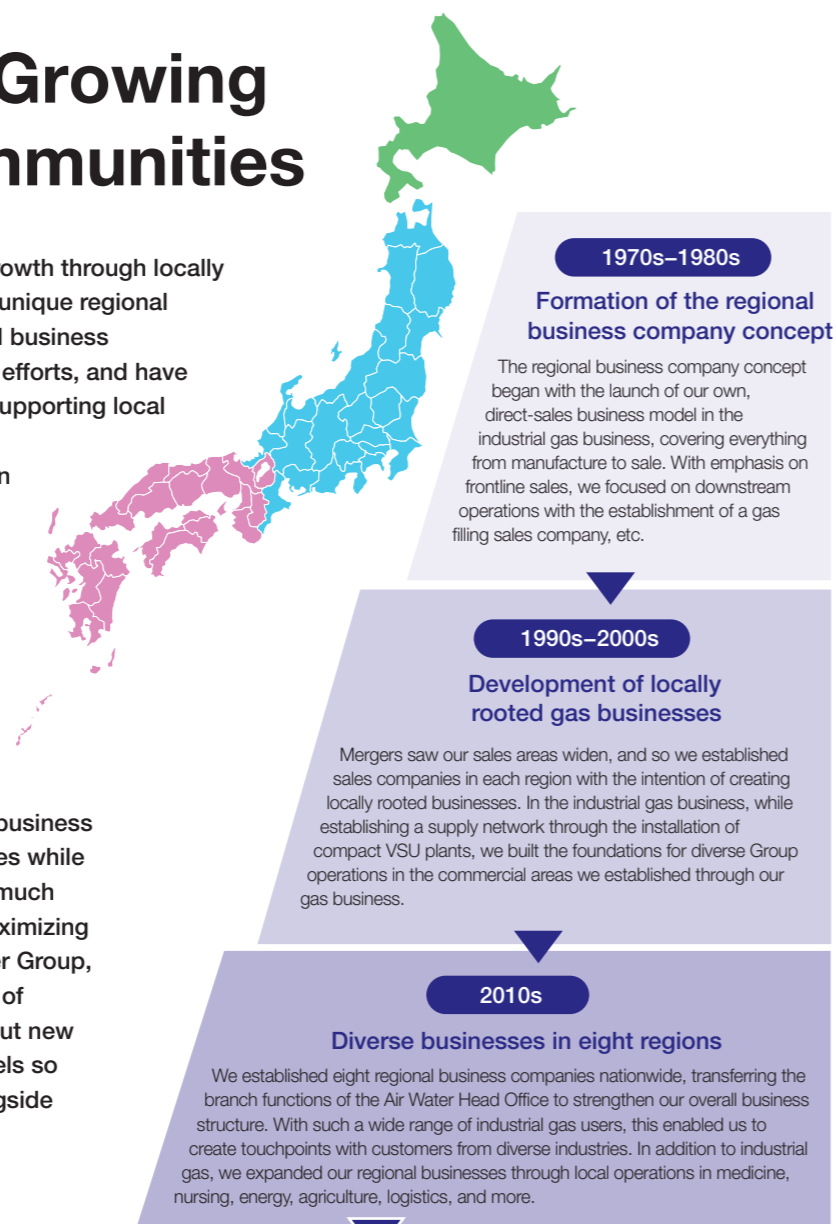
Growing
nmunities

owth through locally
unique regional
l business
efforts, and have
upporting local

n

business
es while
much
ximizing
r Group,
of
ut new
els so
gside

1970s–1980s

Formation of the regional business company concept

The regional business company concept began with the launch of our own, direct-sales business model in the industrial gas business, covering everything from manufacture to sale. With emphasis on frontline sales, we focused on downstream operations with the establishment of a gas filling sales company, etc.

1990s–2000s

Development of locally rooted gas businesses

Mergers saw our sales areas widen, and so we established sales companies in each region with the intention of creating locally rooted businesses. In the industrial gas business, while establishing a supply network through the installation of compact VSU plants, we built the foundations for diverse Group operations in the commercial areas we established through our gas business.

2010s

Diverse businesses in eight regions

We established eight regional business companies nationwide, transferring the branch functions of the Air Water Head Office to strengthen our overall business structure. With such a wide range of industrial gas users, this enabled us to create touchpoints with customers from diverse industries. In addition to industrial gas, we expanded our regional businesses through local operations in medicine, nursing, energy, agriculture, logistics, and more.